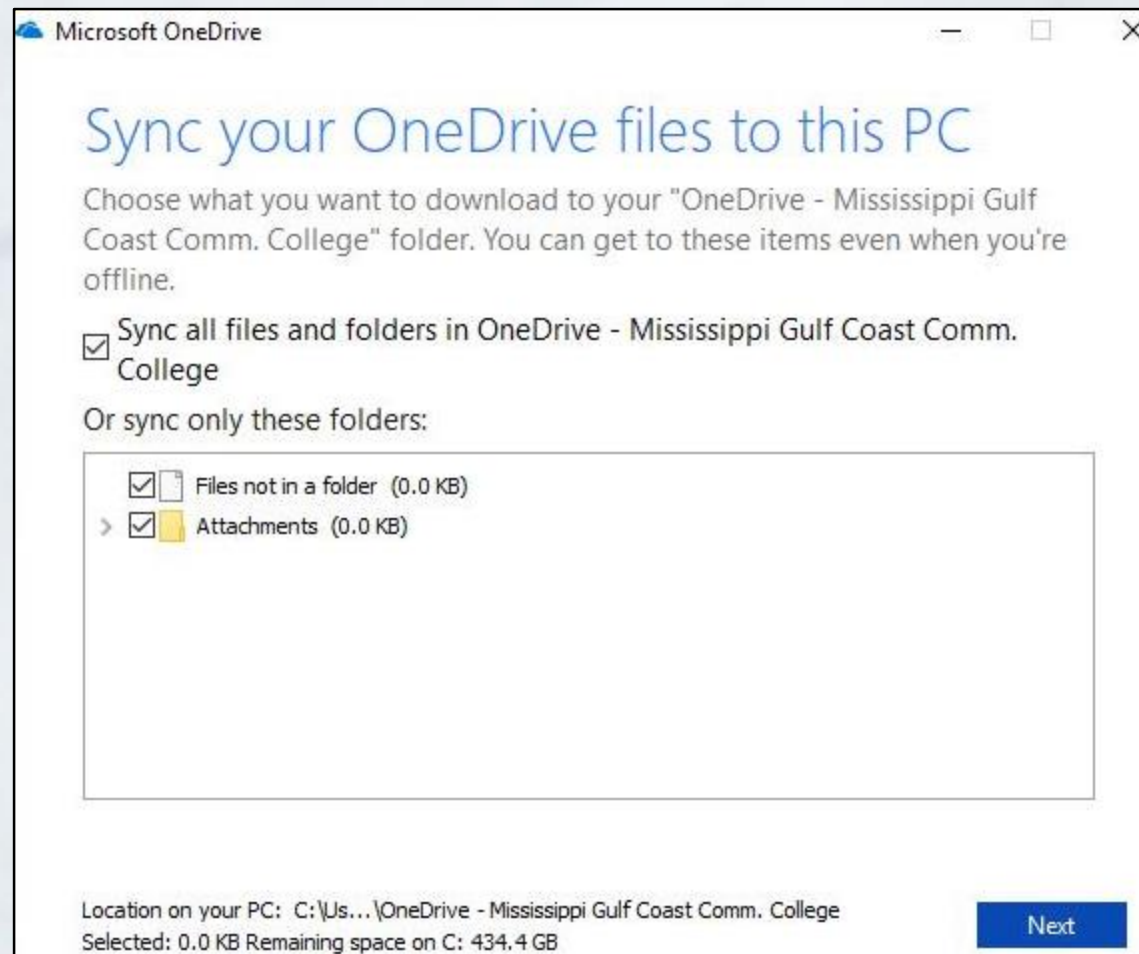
Microsoft OneDrive

Sync your OneDrive files to this PC

Choose what you want to download to your "OneDrive - Mississippi Gulf Coast Comm. College" folder. You can get to these items even when you're offline.

Sync all files and folders in OneDrive - Mississippi Gulf Coast Comm. College

Or sync only these folders:

Files not in a folder (0.0 KB)
Attachments (0.0 KB)

Location on your PC: C:\Us...\OneDrive - Mississippi Gulf Coast Comm. College
Selected: 0.0 KB Remaining space on C: 434.4 GB

Next